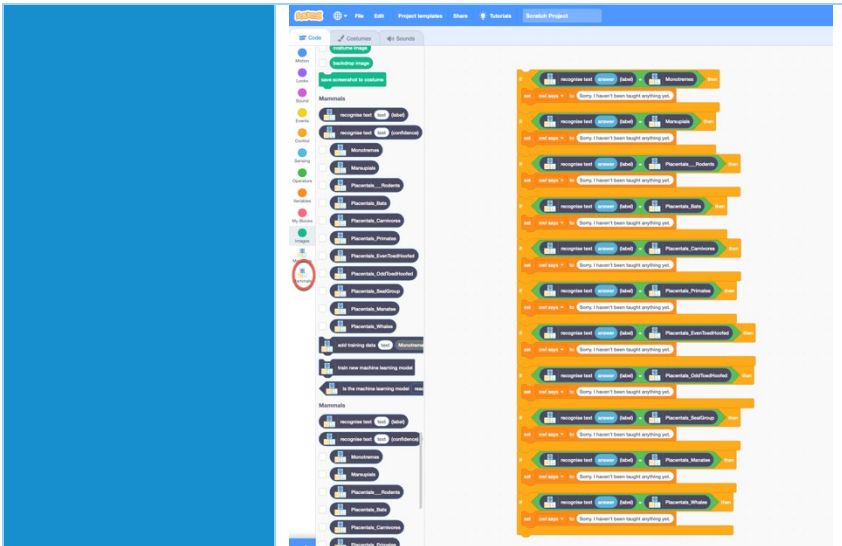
File Edit Project templates Share Tutorials Scratch Project

Code Costumes Sounds

Motion
Looks
Sound
Events
Control
Sensing
Operators
Variables
My Blocks
Images
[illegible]
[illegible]

costume image
backdrop image
save screenshot to costume

Mammals

recognise text text (label)
recognise text text (confidence)
Monotremes
Marsupials
Placentals___Rodents
Placentals_Bats
Placentals_Carnivores
Placentals_Primates
Placentals_EvenToedHoofed
Placentals_OddToedHoofed
Placentals_SealGroup
Placentals_Manatee
Placentals_Whales
add training data text Monotremes
train new machine learning model
is the machine learning model rea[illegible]

Mammals

recognise text text (label)
recognise text text (confidence)
Monotremes
Marsupials
Placentals___Rodents
Placentals_Bats
Placentals_Carnivores
Placentals_Primates

if recognise text answer (label) = Monotremes then
set owl says to Sorry. I haven't been taught anything yet.
if recognise text answer (label) = Marsupials then
set owl says to Sorry. I haven't been taught anything yet.
if recognise text answer (label) = Placentals___Rodents then
set owl says to Sorry. I haven't been taught anything yet.
if recognise text answer (label) = Placentals_Bats then
set owl says to Sorry. I haven't been taught anything yet.
if recognise text answer (label) = Placentals_Carnivores then
set owl says to Sorry. I haven't been taught anything yet.
if recognise text answer (label) = Placentals_Primates then
set owl says to Sorry. I haven't been taught anything yet.
if recognise text answer (label) = Placentals_EvenToedHoofed then
set owl says to Sorry. I haven't been taught anything yet.
if recognise text answer (label) = Placentals_OddToedHoofed then
set owl says to Sorry. I haven't been taught anything yet.
if recognise text answer (label) = Placentals_SealGroup then
set owl says to Sorry. I haven't been taught anything yet.
if recognise text answer (label) = Placentals_Manatee then
set owl says to Sorry. I haven't been taught anything yet.
if recognise text answer (label) = Placentals_Whales then
set owl says to Sorry. I haven't been taught anything yet.